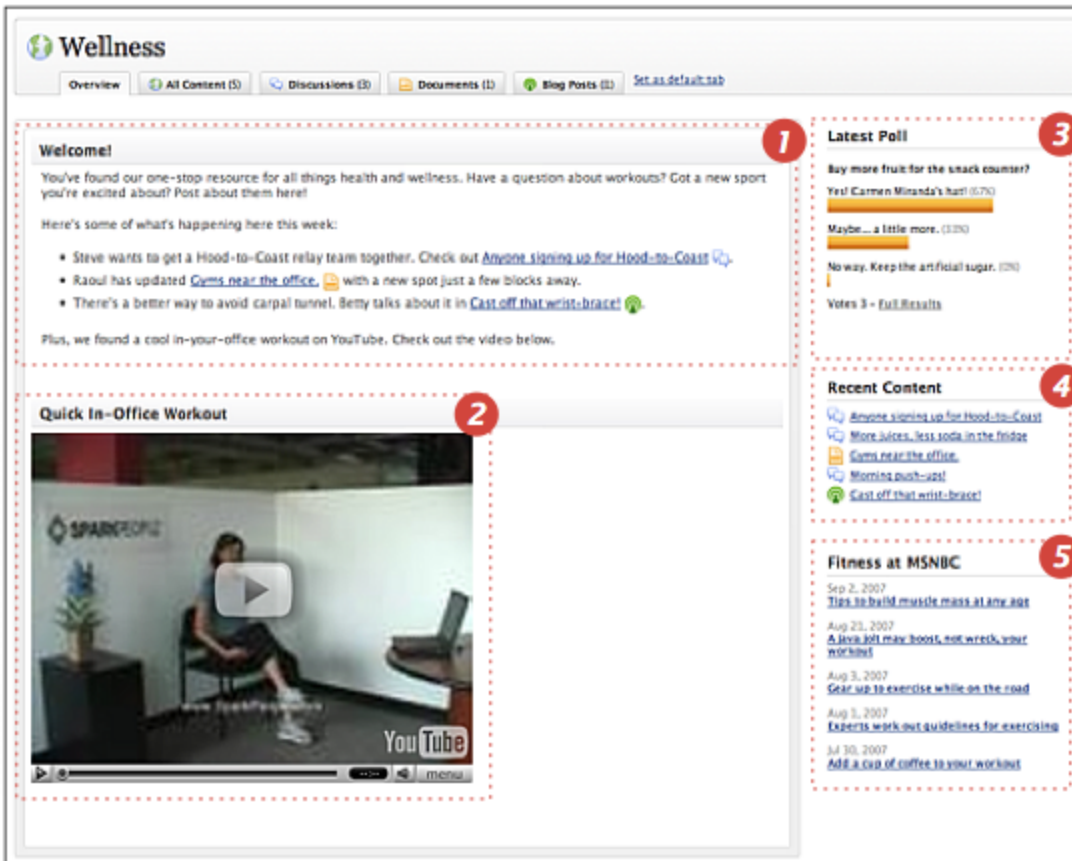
Wellness

Overview | All Content (5) | Discussions (3) | Documents (1) | Blog Posts (1) | Set as default tab

Welcome!

1

You've found our one-stop resource for all things health and wellness. Have a question about workouts? Got a new sport you're excited about? Post about them here!

Here's some of what's happening here this week:

- Steve wants to get a Hood-to-Coast relay team together. Check out Anyone signing up for Hood-to-Coast
- Raoul has updated Gyms near the office. with a new spot just a few blocks away.
- There's a better way to avoid carpal tunnel. Betty talks about it in Cast off that wrist-brace!

Plus, we found a cool in-your-office workout on YouTube. Check out the video below.

Quick In-Office Workout

2

SPARKPEOPLE

www.SparkPeople.com

YouTube

menu

Latest Poll

3

Buy more fruit for the snack counter?

Yes! Carmen Miranda's hat! (67%)

Maybe... a little more. (33%)

No way. Keep the artificial sugar. (0%)

Votes 3 - Full Results

Recent Content

4

Anyone signing up for Hood-to-Coast
More juices, less soda in the fridge
Gyms near the office.
Morning push-ups!
Cast off that wrist-brace!

Fitness at MSNBC

5

Sep 2, 2007
Tips to build muscle mass at any age

Aug 21, 2007
A java jolt may boost, not wreck, your workout

Aug 3, 2007
Gear up to exercise while on the road

Aug 1, 2007
Experts work out guidelines for exercising

Jul 30, 2007
Add a cup of coffee to your workout